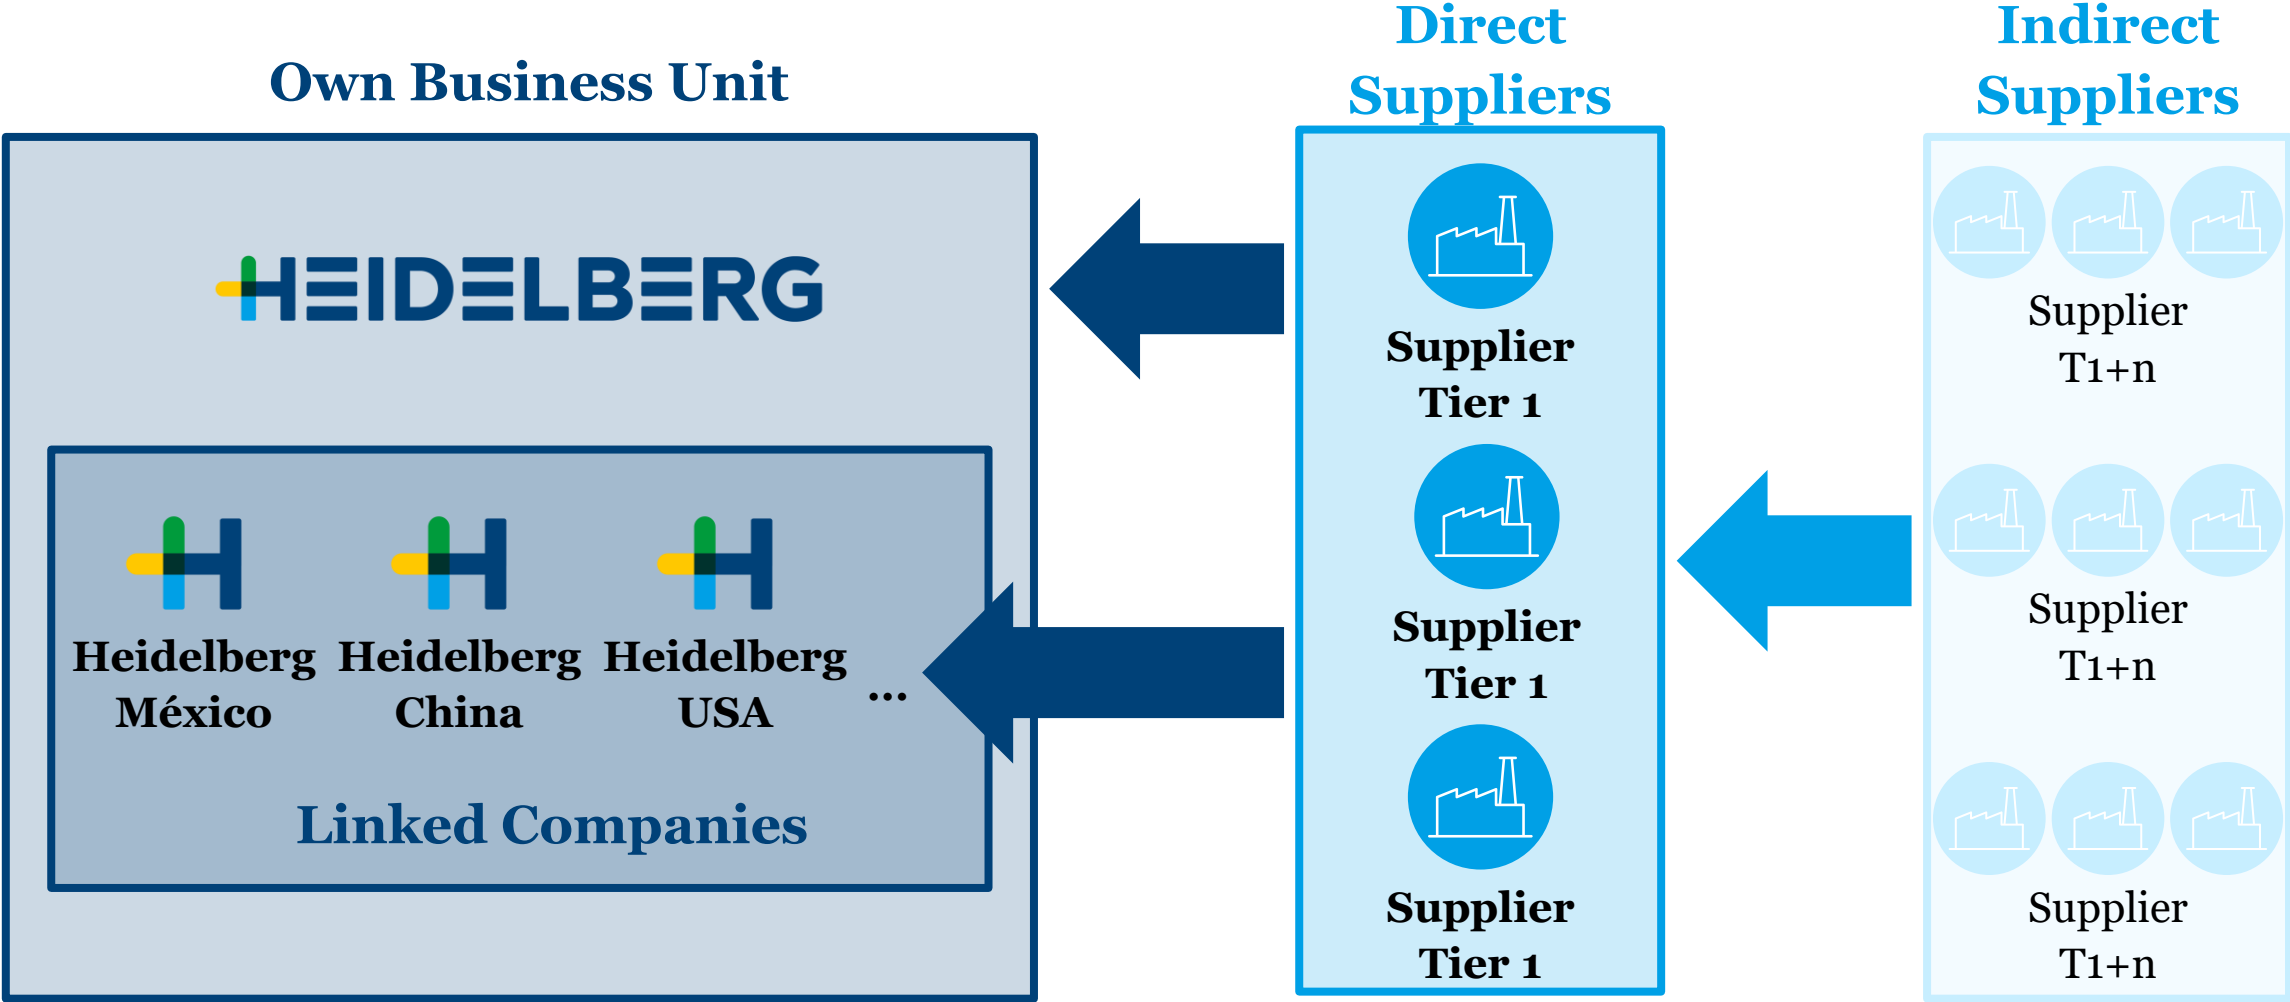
Own Business Unit

HEIDELBERG

Heidelberg México

Heidelberg China

Heidelberg USA

...

Linked Companies

Direct Suppliers

Supplier Tier 1

Supplier Tier 1

Supplier Tier 1

Indirect Suppliers

Supplier T1+n

Supplier T1+n

Supplier T1+n